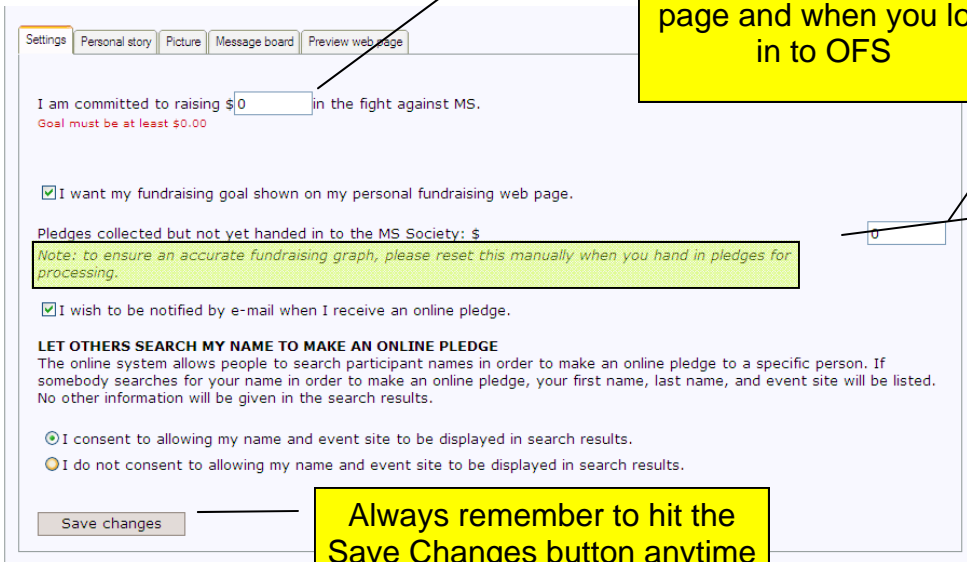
page and when you lo
in to OFS

Settings | Personal story | Picture | Message board | Preview web page

I am committed to raising $ 0 in the fight against MS.
Goal must be at least $0.00

I want my fundraising goal shown on my personal fundraising web page.

Pledges collected but not yet handed in to the MS Society: $ 0

Note: to ensure an accurate fundraising graph, please reset this manually when you hand in pledges for processing.

I wish to be notified by e-mail when I receive an online pledge.

LET OTHERS SEARCH MY NAME TO MAKE AN ONLINE PLEDGE
The online system allows people to search participant names in order to make an online pledge to a specific person. If somebody searches for your name in order to make an online pledge, your first name, last name, and event site will be listed. No other information will be given in the search results.

I consent to allowing my name and event site to be displayed in search results.

I do not consent to allowing my name and event site to be displayed in search results.

Save changes

Always remember to hit the Save Changes button anytime